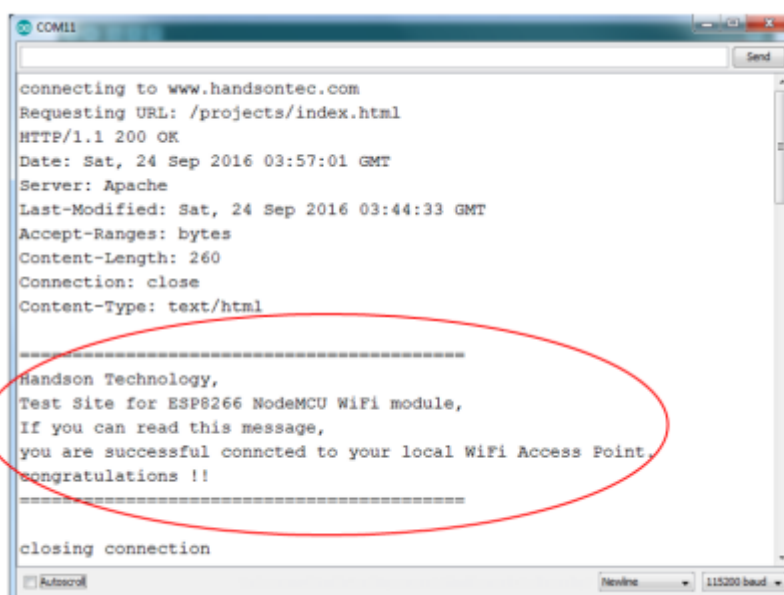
COM11

Send

connecting to www.handsontec.com
Requesting URL: /projects/index.html
HTTP/1.1 200 OK
Date: Sat, 24 Sep 2016 03:57:01 GMT
Server: Apache
Last-Modified: Sat, 24 Sep 2016 03:44:33 GMT
Accept-Ranges: bytes
Content-Length: 260
Connection: close
Content-Type: text/html

========================================
Handson Technology,
Test Site for ESP8266 NodeMCU WiFi module,
If you can read this message,
you are successful conncted to your local WiFi Access Point.
congratulations !!
========================================

closing connection

Autoscroll

Newline

115200 baud